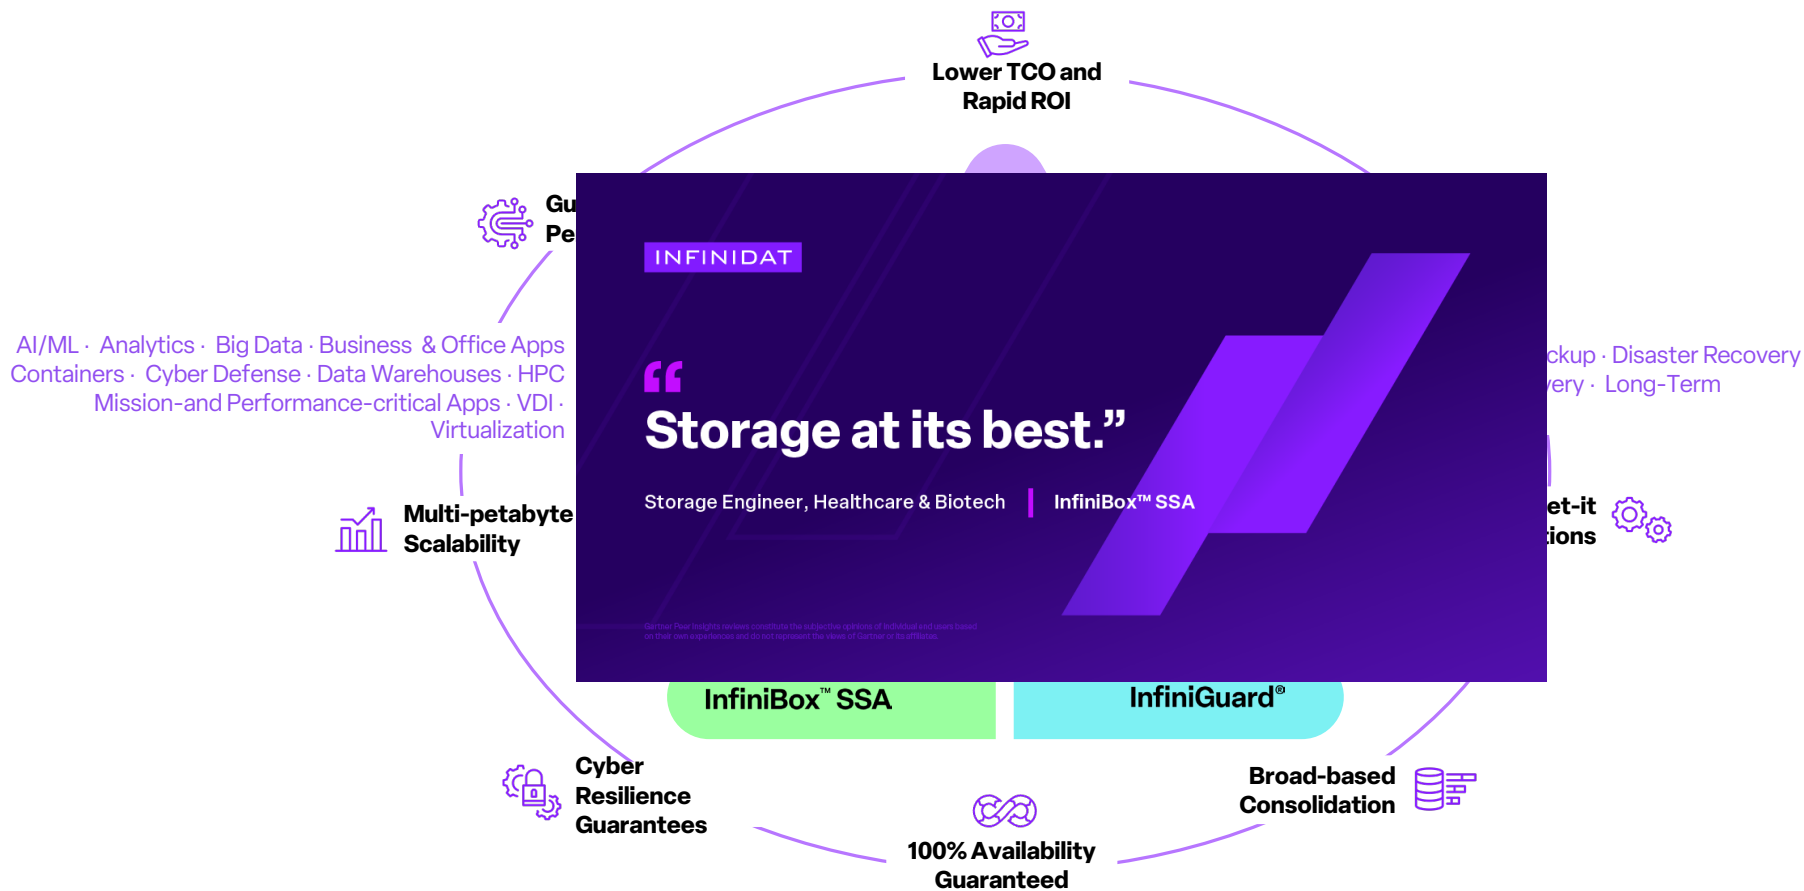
Lower TCO and Rapid ROI

Gu
Pe

AI/ML · Analytics · Big Data · Business & Office Apps Containers · Cyber Defense · Data Warehouses · HPC Mission-and Performance-critical Apps · VDI · Virtualization

Multi-petabyte Scalability

ckup · Disaster Recovery
very · Long-Term

et-it
tions

INFINIDAT

"Storage at its best."

Storage Engineer, Healthcare & Biotech | InfiniBox™ SSA

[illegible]

InfiniBox™ SSA

InfiniGuard®

Cyber Resilience Guarantees

100% Availability Guaranteed

Broad-based Consolidation